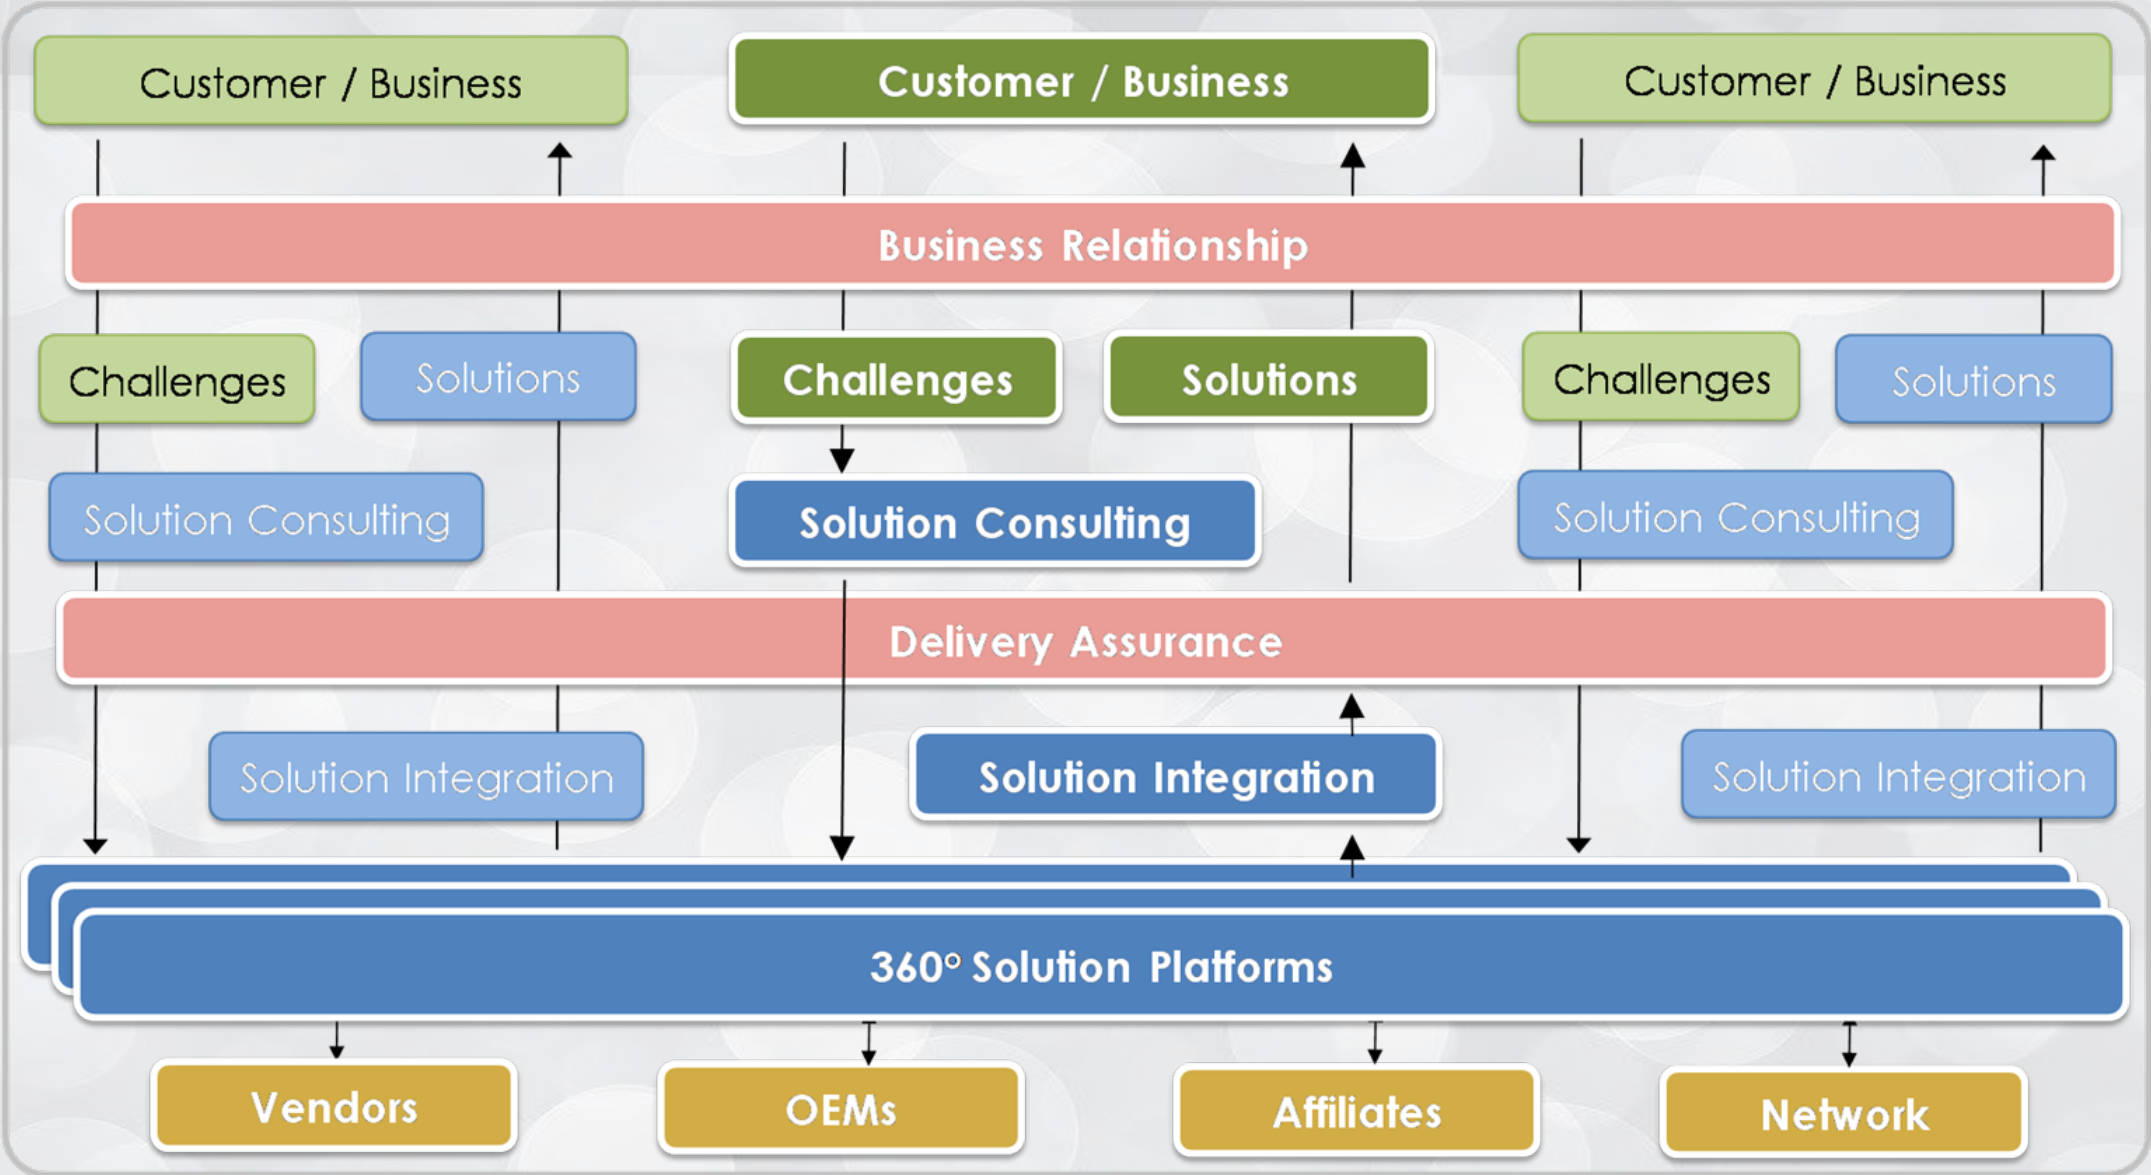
Customer / Business

Customer / Business

Customer / Business

Business Relationship

Challenges

Solutions

Challenges

Solutions

Challenges

Solutions

Solution Consulting

Solution Consulting

Solution Consulting

Delivery Assurance

Solution Integration

Solution Integration

Solution Integration

360° Solution Platforms

Vendors

OEMs

Affiliates

Network